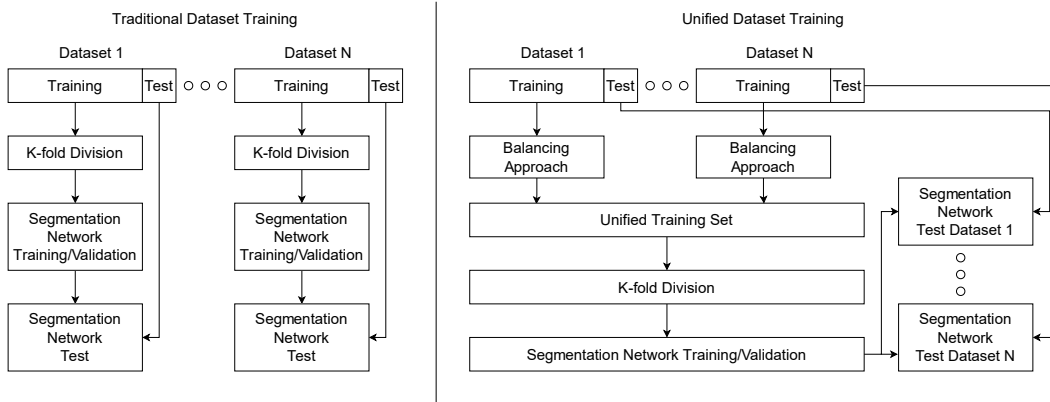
Traditional Dataset Training

Dataset 1

Training | Test

K-fold Division

Segmentation Network Training/Validation

Segmentation Network Test

Dataset N

Training | Test

K-fold Division

Segmentation Network Training/Validation

Segmentation Network Test

Unified Dataset Training

Dataset 1

Training | Test

Balancing Approach

Dataset N

Training | Test

Balancing Approach

Unified Training Set

K-fold Division

Segmentation Network Training/Validation

Segmentation Network Test Dataset 1

Segmentation Network Test Dataset N